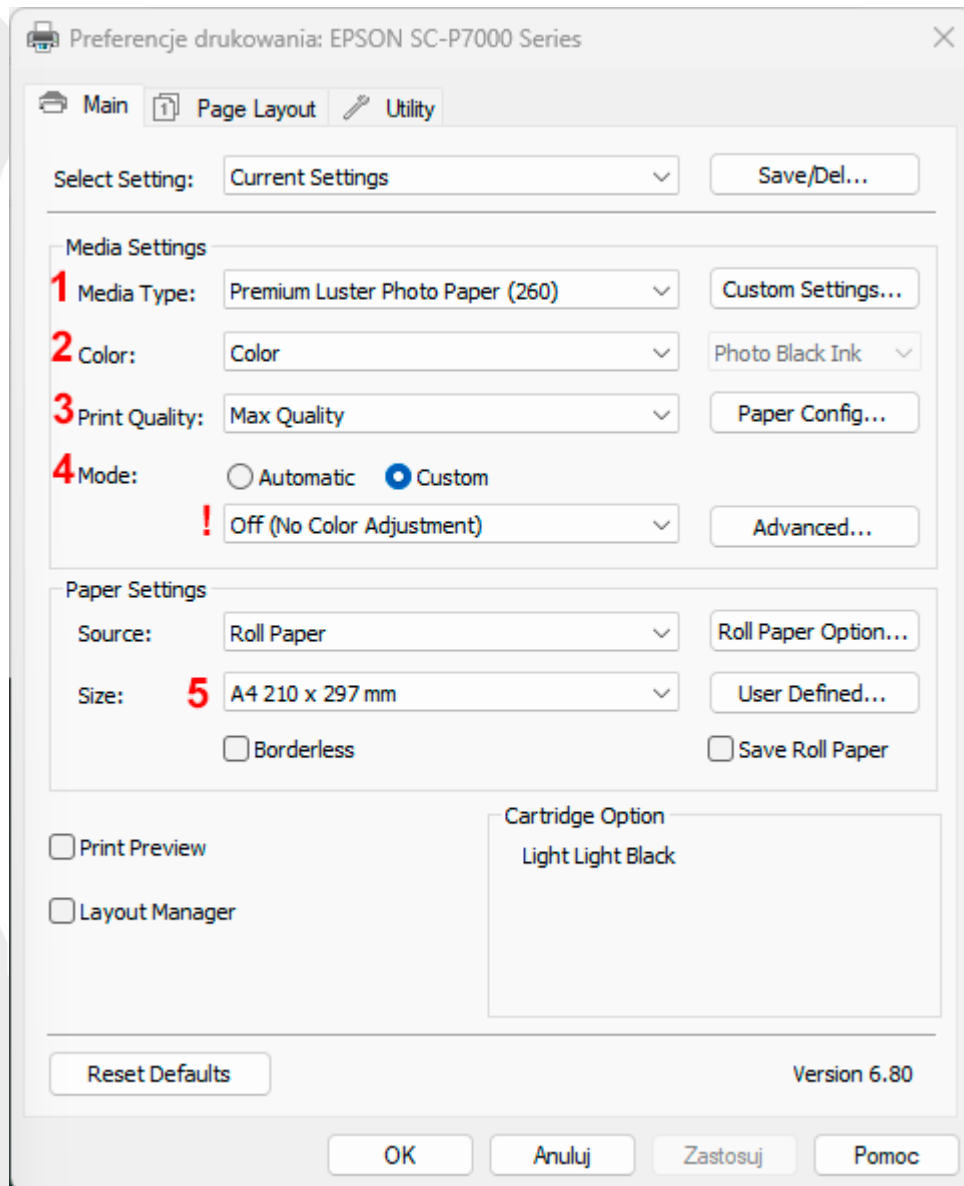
Preferencje drukowania: EPSON SC-P7000 Series

Main
Page Layout
Utility

Select Setting: Current Settings
Save/Del...

Media Settings
1 Media Type: Premium Luster Photo Paper (260)
Custom Settings...
2 Color: Color
Photo Black Ink
3 Print Quality: Max Quality
Paper Config...
4 Mode: Automatic Custom
! Off (No Color Adjustment)
Advanced...

Paper Settings
Source: Roll Paper
Roll Paper Option...
Size: 5 A4 210 x 297 mm
User Defined...
Borderless
Save Roll Paper

Print Preview
Layout Manager

Cartridge Option
Light Light Black

Reset Defaults
Version 6.80

OK
Anuluj
Zastosuj
Pomoc